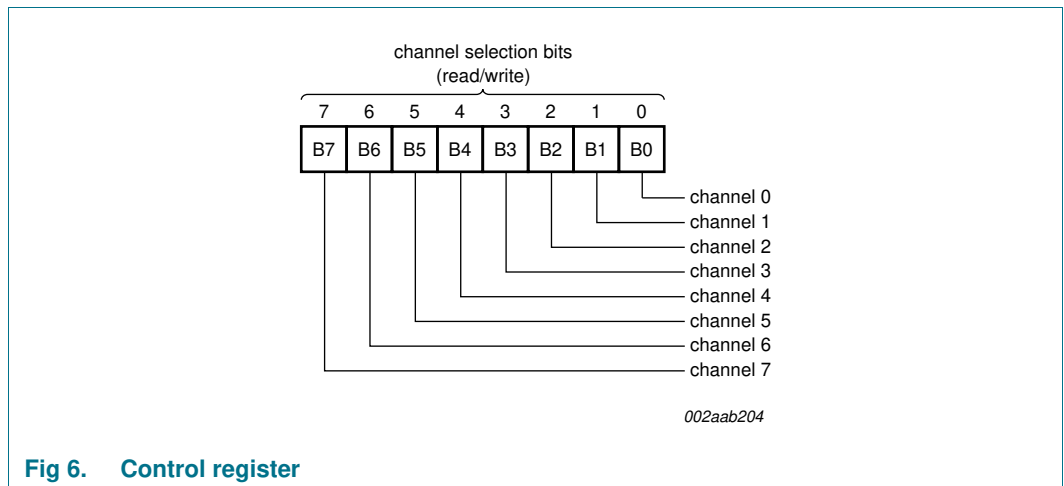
channel selection bits
(read/write)

| 7 | 6 | 5 | 4 | 3 | 2 | 1 | 0 |
|---|---|---|---|---|---|---|---|
| B7 | B6 | B5 | B4 | B3 | B2 | B1 | B0 |

channel 0
channel 1
channel 2
channel 3
channel 4
channel 5
channel 6
channel 7

002aab204

Fig 6. Control register